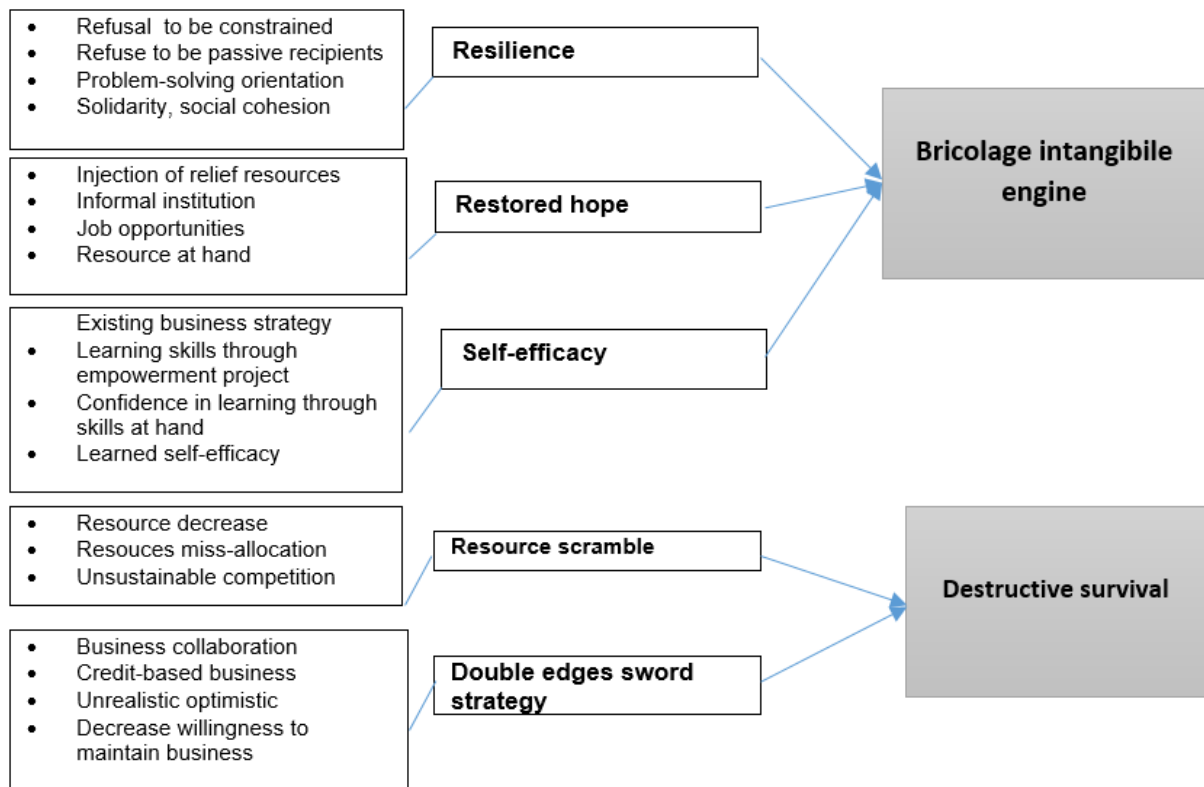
- Refusal to be constrained
- Refuse to be passive recipients
- Problem-solving orientation
- Solidarity, social cohesion

Resilience

- Injection of relief resources
- Informal institution
- Job opportunities
- Resource at hand

Restored hope

Existing business strategy
- Learning skills through empowerment project
- Confidence in learning through skills at hand
- Learned self-efficacy

Self-efficacy

Bricolage intangibile engine

- Resource decrease
- Resouces miss-allocation
- Unsustainable competition

Resource scramble

- Business collaboration
- Credit-based business
- Unrealistic optimistic
- Decrease willingness to maintain business

Double edges sword strategy

Destructive survival